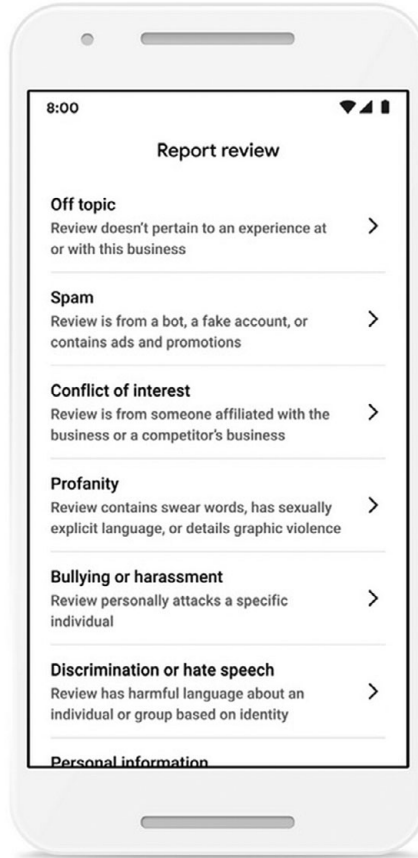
8:00

Report review

Off topic
Review doesn't pertain to an experience at or with this business

Spam
Review is from a bot, a fake account, or contains ads and promotions

Conflict of interest
Review is from someone affiliated with the business or a competitor's business

Profanity
Review contains swear words, has sexually explicit language, or details graphic violence

Bullying or harassment
Review personally attacks a specific individual

Discrimination or hate speech
Review has harmful language about an individual or group based on identity

Personal information